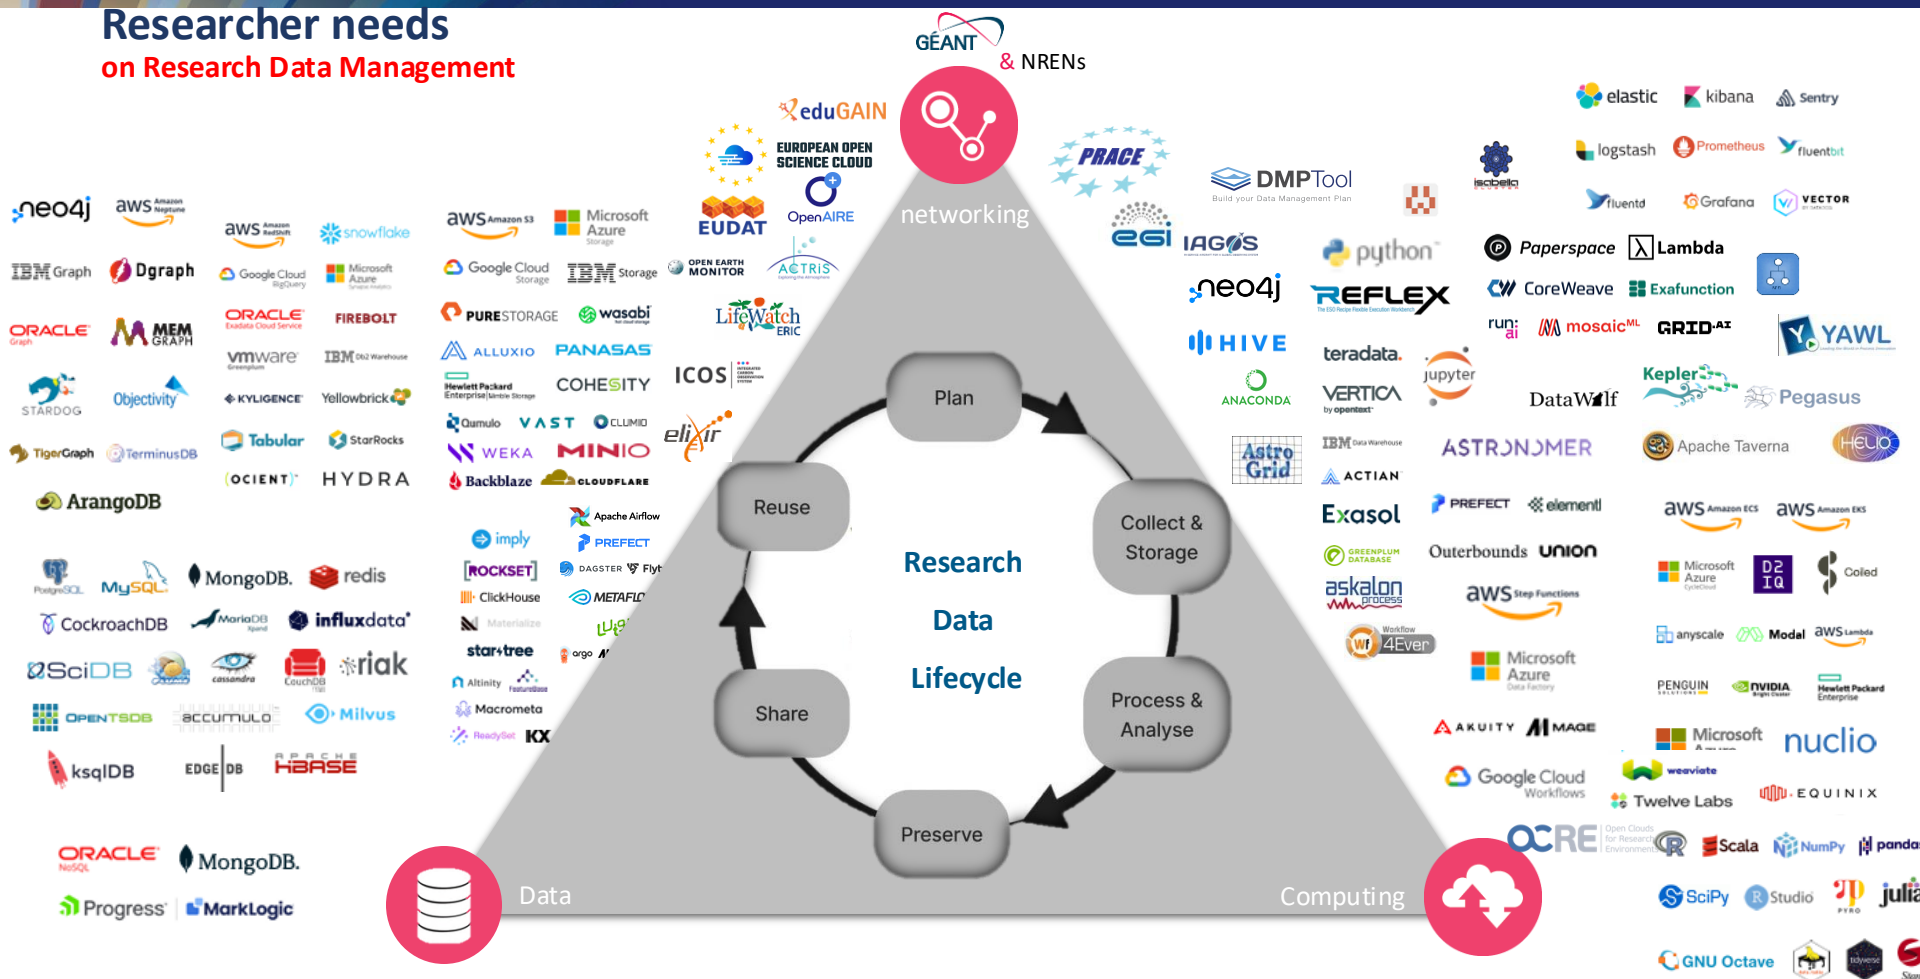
Researcher needs
on Research Data Management

GÉANT & NRENs

networking

eduGAIN
EUROPEAN OPEN SCIENCE CLOUD
EUDAT
OpenAIRE
PRACE
egi
DMPTool

Plan
Reuse
Collect & Storage
Research
Data
Lifecycle
Share
Process & Analyse
Preserve

Data
Computing

neo4j
aws
IBM Graph
Dgraph
ORACLE
MEM GRAPH
STARDOG
Objectivity
TigerGraph
TerminusDB
ArangoDB
aws
snowflake
Google Cloud BigQuery
Microsoft Azure
ORACLE Exadata Cloud Service
FIREBOLT
vmware Greenplum
IBM Db2 Warehouse
KYLIGENCE
Yellowbrick
Tabular
StarRocks
OCIENT
HYDRA
aws
Microsoft Azure Storage
Google Cloud Storage
IBM Storage
OPEN EARTH MONITOR
ACTRIS
PURESTORAGE
wasabi
LifeWatch ERIC
ALLUXIO
PANASAS
Hewlett Packard Enterprise
COHESITY
ICOS
Qumulo
VAST
CLUMIO
WEKA
MINIO
elixir
Backblaze
CLOUDFLARE
Apache Airflow
imply
PREFECT
ROCKSET
DAGSTER
Flyte
ClickHouse
METAFLOW
Materialize
startree
argo
Altinity
Macrometa
ReadySet
KX
PostgreSQL
MySQL
MongoDB.
redis
CockroachDB
MariaDB
influxdata
SciDB
cassandra
CouchDB
riak
OPENTSDB
accumulo
Milvus
ksqlDB
EDGEDB
APACHE HBASE
ORACLE NoSQL
MongoDB.
Progress
MarkLogic

IAGOS
neo4j
HIVE
ANACONDA
Astro Grid
python
REFLEX
teradata.
VERTICA
jupyter
IBM Db2 Warehouse
ACTIAN
Exasol
GREENPLUM DATABASE
askalon process
4Ever
ASTRONOMER
PREFECT
elementl
Outerbounds
UNION
aws Step Functions
Microsoft Azure Data Factory
AKUITY
MAGE
Google Cloud Workflows
elastic
kibana
Sentry
logstash
Prometheus
fluentbit
fluentd
Grafana
VECTOR
Paperspace
Lambda
CoreWeave
Exafunction
run:ai
mosaicML
GRID.AI
YAWL
DataWolf
Kepler
Pegasus
Apache Taverna
HELIO
aws
aws
Microsoft Azure
D2IQ
Coiled
anyscale
Modal
aws Lambda
PENGUIN
NVIDIA
Hewlett Packard Enterprise
Microsoft Azure
nuclio
weaviate
Twelve Labs
EQUINIX
OCRE
R
Scala
NumPy
pandas
SciPy
RStudio
julia
GNU Octave